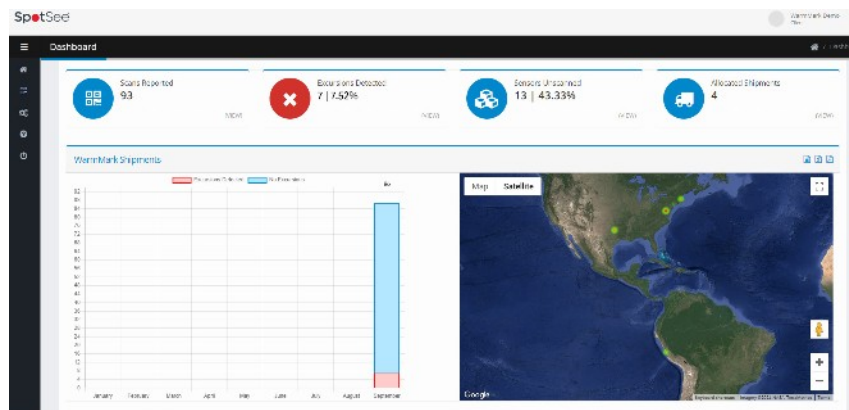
SpotSee

WarmMark Demo

Dashboard

Scans Reported
93
VIEW

Excursions Detected
7 | 7.52%
VIEW

Sensors Unscanned
13 | 43.33%
VIEW

Allocated Shipments
4
VIEW

WarmMark Shipments

Excursions Detected
No Excursions

86

January February March April May June July August September

Map Satellite

Google

+
−